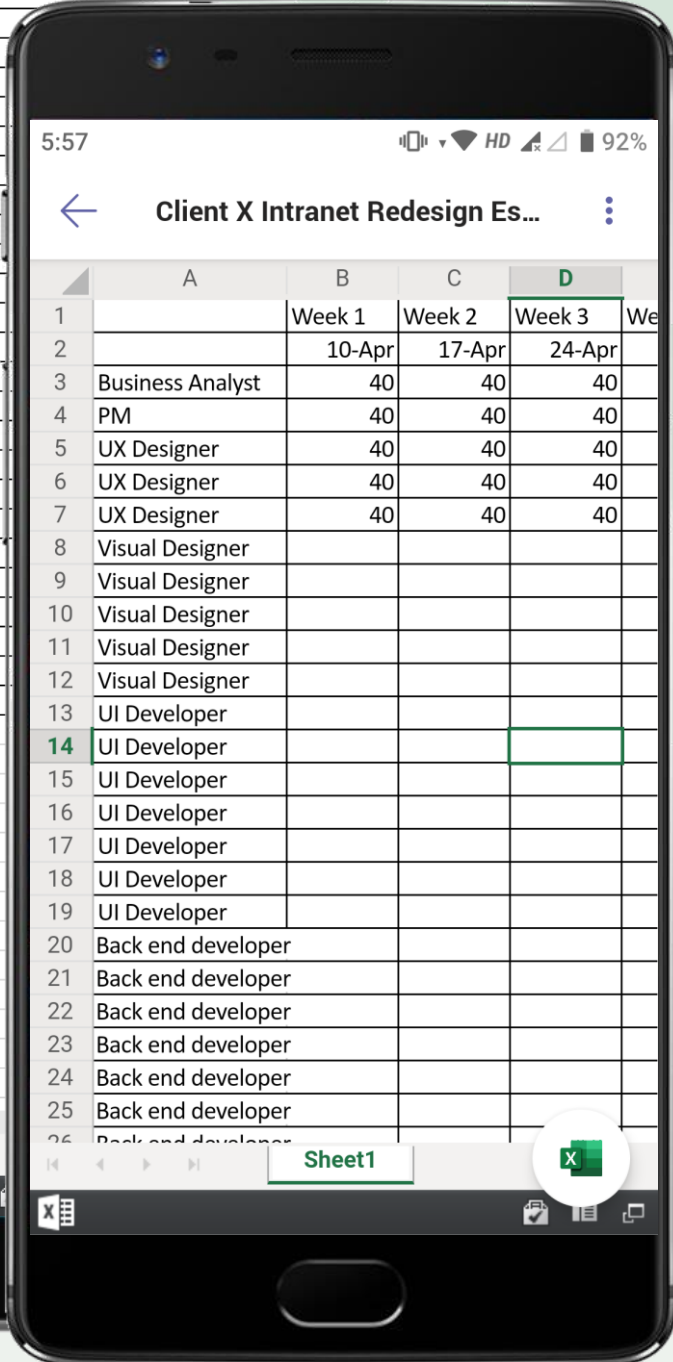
5:57 HD 92%

Client X Intranet Redesign Es...

| | A | B | C | D | |
|---|---|---|---|---|---|
| 1 | | Week 1 | Week 2 | Week 3 | We |
| 2 | | 10-Apr | 17-Apr | 24-Apr | |
| 3 | Business Analyst | 40 | 40 | 40 | |
| 4 | PM | 40 | 40 | 40 | |
| 5 | UX Designer | 40 | 40 | 40 | |
| 6 | UX Designer | 40 | 40 | 40 | |
| 7 | UX Designer | 40 | 40 | 40 | |
| 8 | Visual Designer | | | | |
| 9 | Visual Designer | | | | |
| 10 | Visual Designer | | | | |
| 11 | Visual Designer | | | | |
| 12 | Visual Designer | | | | |
| 13 | UI Developer | | | | |
| 14 | UI Developer | | | | |
| 15 | UI Developer | | | | |
| 16 | UI Developer | | | | |
| 17 | UI Developer | | | | |
| 18 | UI Developer | | | | |
| 19 | UI Developer | | | | |
| 20 | Back end developer | | | | |
| 21 | Back end developer | | | | |
| 22 | Back end developer | | | | |
| 23 | Back end developer | | | | |
| 24 | Back end developer | | | | |
| 25 | Back end developer | | | | |
| 26 | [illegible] | | | | |

Sheet1